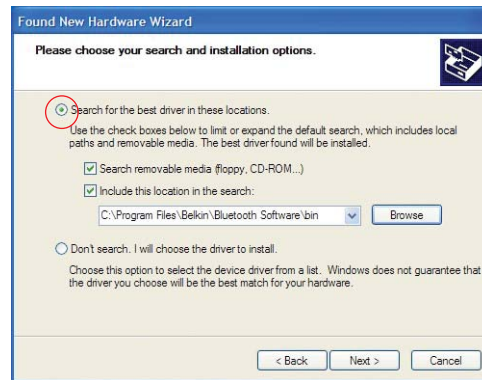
Found New Hardware Wizard

Please choose your search and installation options.

Search for the best driver in these locations.

Use the check boxes below to limit or expand the default search, which includes local paths and removable media. The best driver found will be installed.

Search removable media (floppy, CD-ROM...)

Include this location in the search:

C:\Program Files\Belkin\Bluetooth Software\bin

Browse

Don't search. I will choose the driver to install.

Choose this option to select the device driver from a list. Windows does not guarantee that the driver you choose will be the best match for your hardware.

< Back

Next >

Cancel